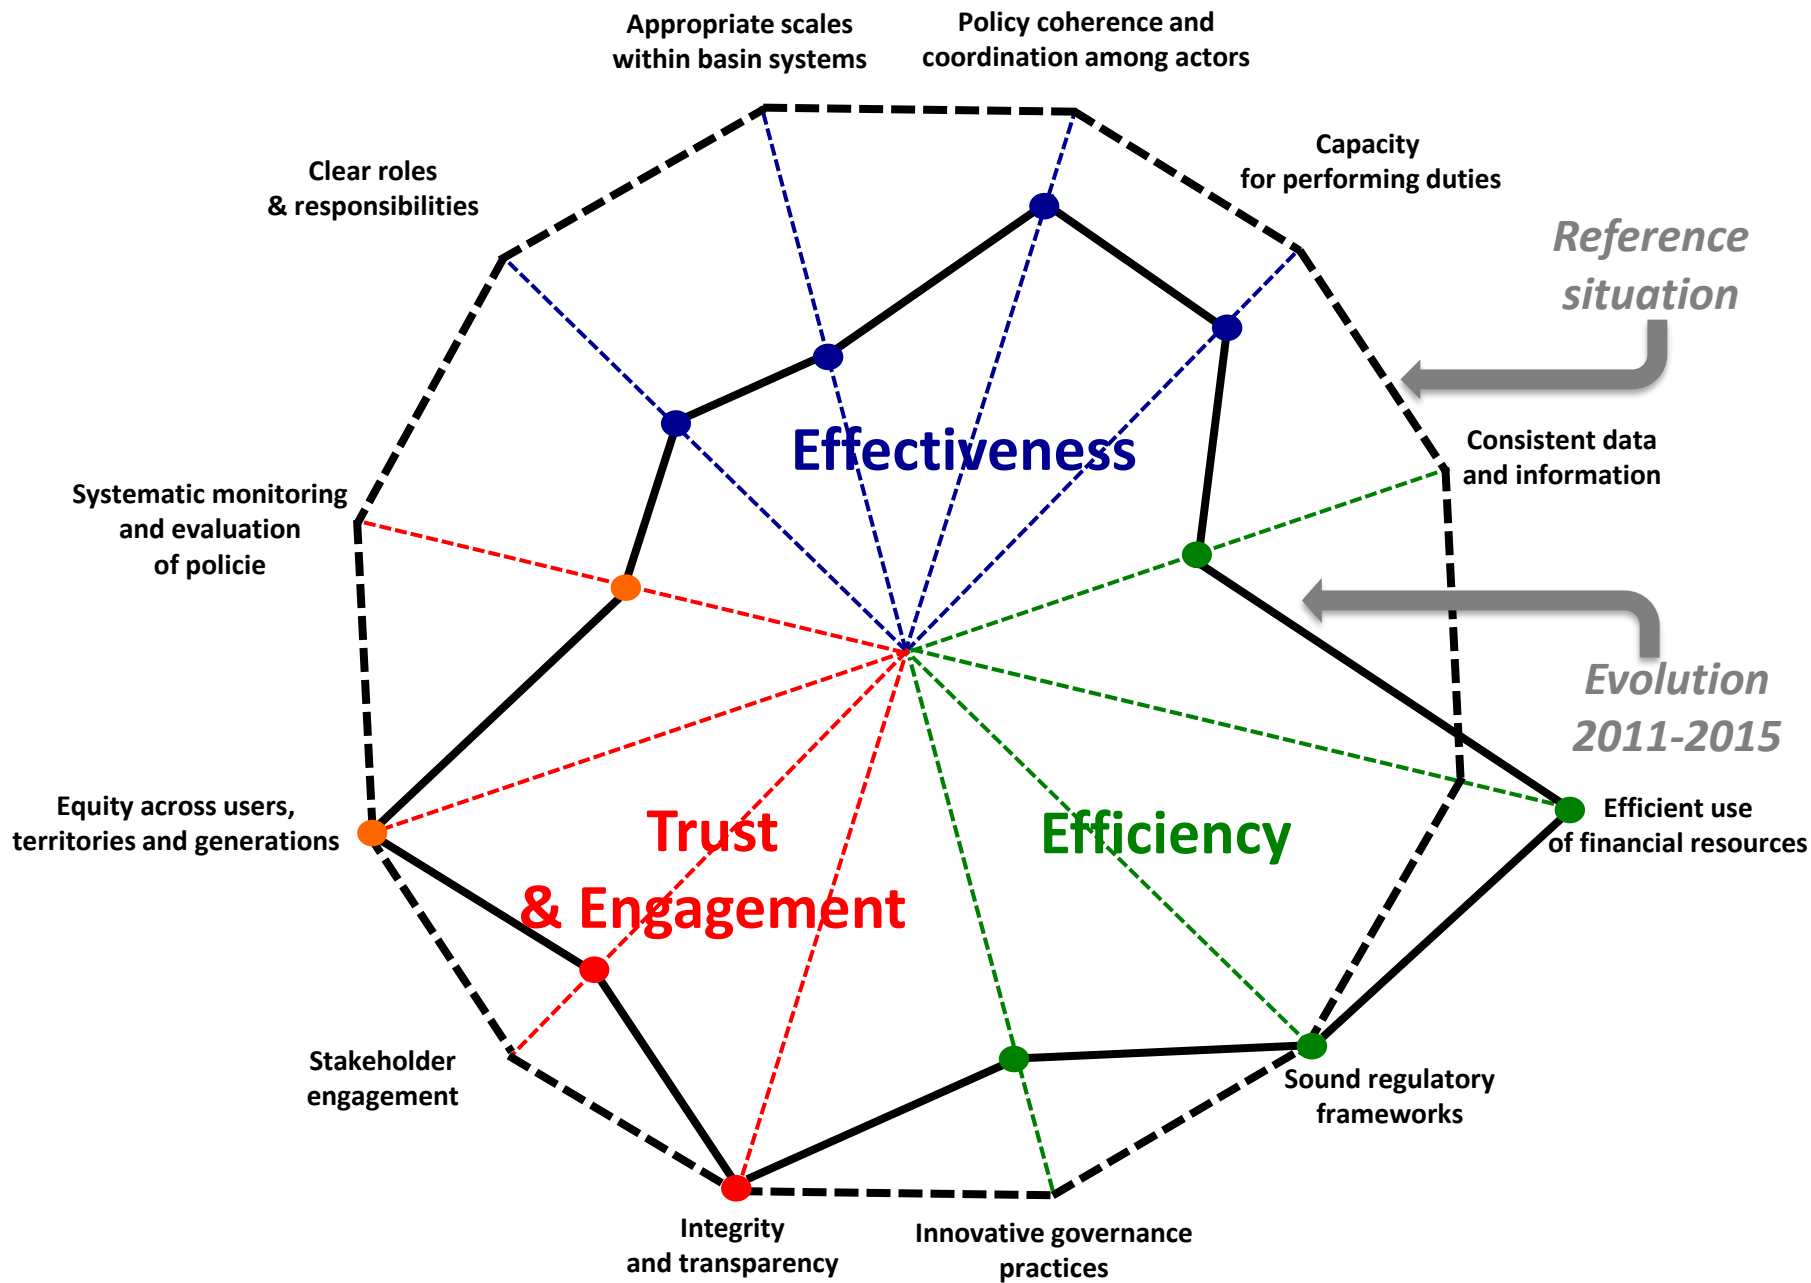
Appropriate scales within basin systems

Policy coherence and coordination among actors

Capacity for performing duties

Clear roles & responsibilities

Reference situation

Consistent data and information

Systematic monitoring and evaluation of policie

Effectiveness

Evolution 2011-2015

Equity across users, territories and generations

Trust & Engagement

Efficiency

Efficient use of financial resources

Stakeholder engagement

Sound regulatory frameworks

Integrity and transparency

Innovative governance practices